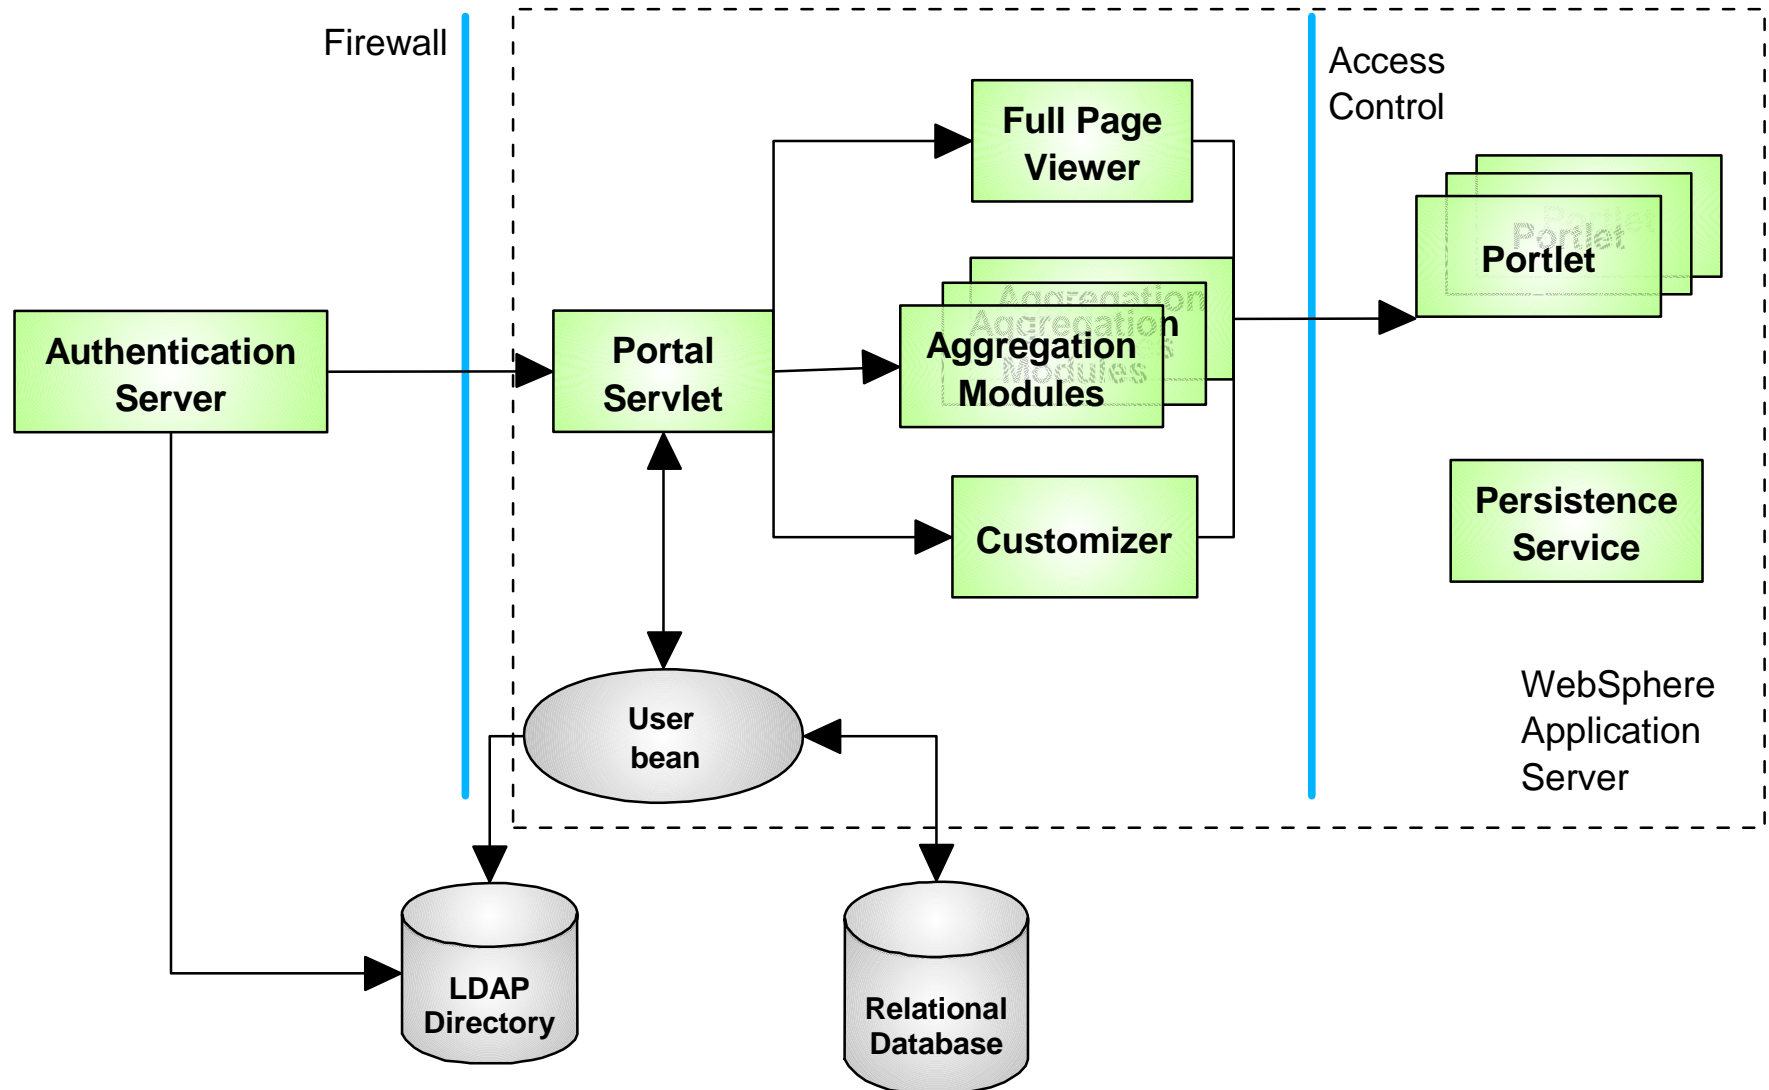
Firewall

Access Control

Full Page Viewer

Authentication Server

Portal Servlet

Aggregation Modules

Portlet

Customizer

Persistence Service

User bean

WebSphere Application Server

LDAP Directory

Relational Database